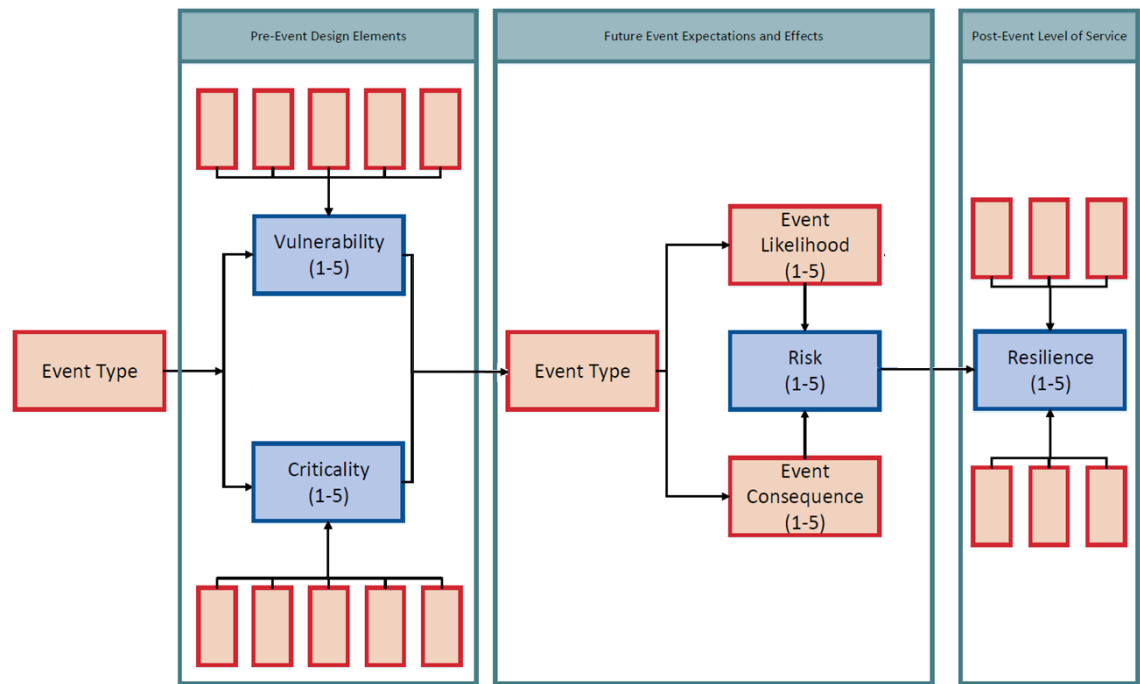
Pre-Event Design Elements

Future Event Expectations and Effects

Post-Event Level of Service

Event Type

Vulnerability (1-5)

Criticality (1-5)

Event Type

Event Likelihood (1-5)

Risk (1-5)

Event Consequence (1-5)

Resilience (1-5)